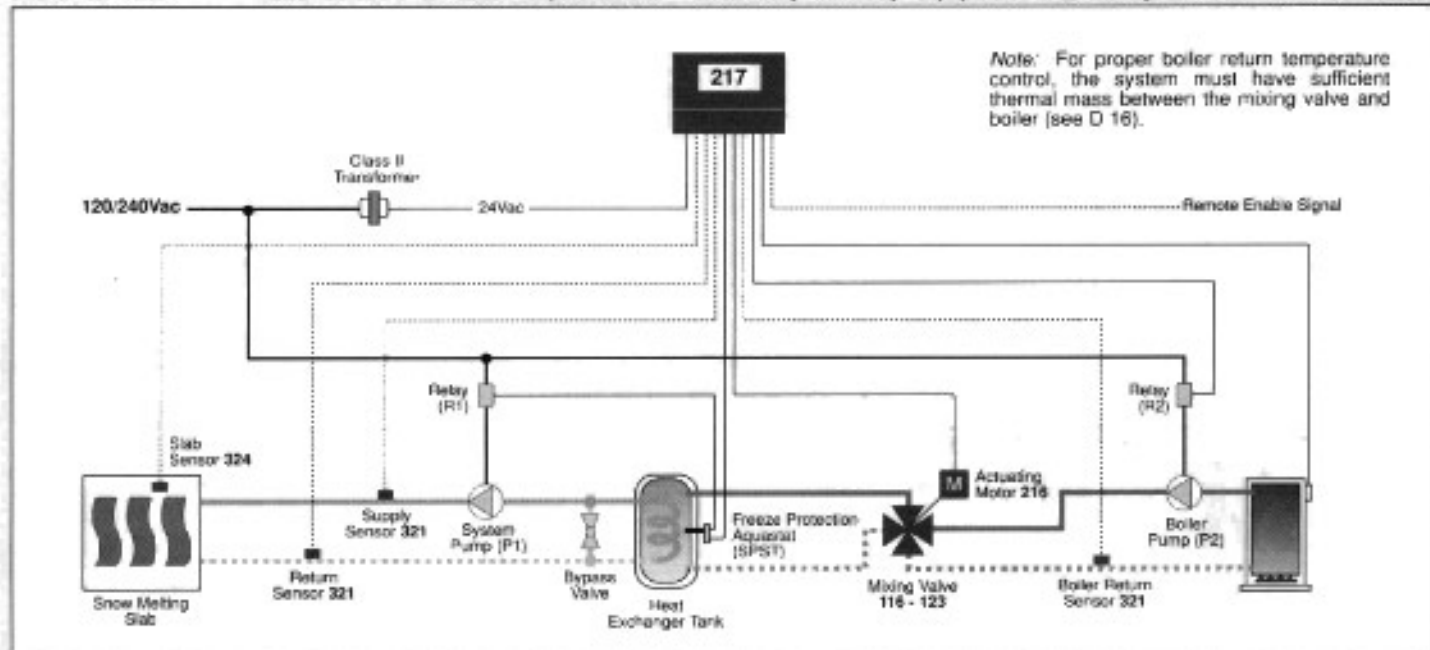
217

Note: For proper boiler return temperature control, the system must have sufficient thermal mass between the mixing valve and boiler (see D 16).

Class II Transformer

120/240Vac

24Vac

Remote Enable Signal

Relay (R1)

Relay (R2)

Slab Sensor 324

Actuating Motor 216

M

Supply Sensor 321

System Pump (P1)

Freeze Protection Aquastat (SPST)

Boiler Pump (P2)

Return Sensor 321

Bypass Valve

Mixing Valve 116 - 123

Boiler Return Sensor 321

Snow Melting Slab

Heat Exchanger Tank